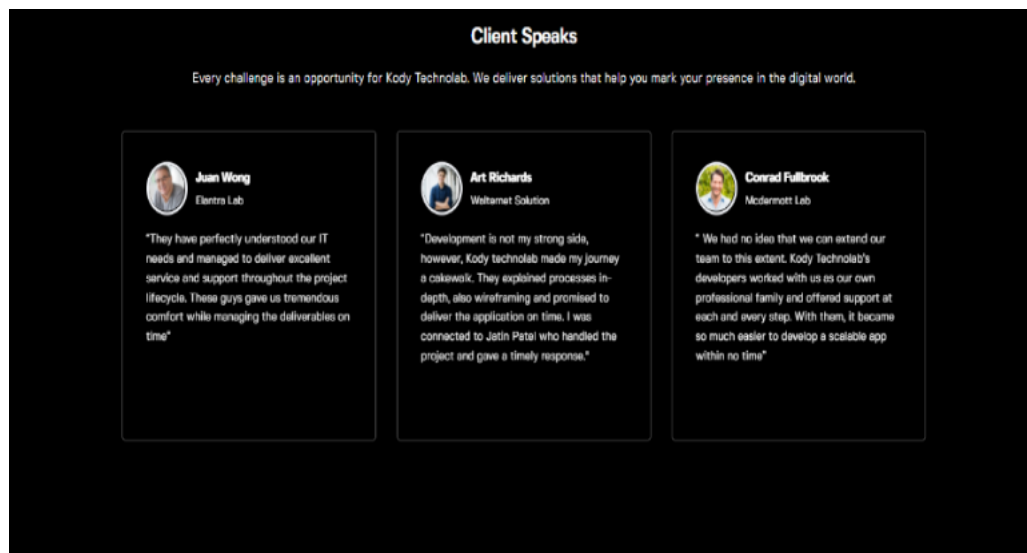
Client Speaks

Every challenge is an opportunity for Kody Technolab. We deliver solutions that help you mark your presence in the digital world.

Juan Wong
Elentra Lab

"They have perfectly understood our IT needs and managed to deliver excellent service and support throughout the project lifecycle. These guys gave us tremendous comfort while managing the deliverables on time"

Art Richards
Waltamet Solution

"Development is not my strong side, however, Kody technolab made my journey a cakewalk. They explained processes in-depth, also wireframing and promised to deliver the application on time. I was connected to Jatin Patel who handled the project and gave a timely response."

Conrad Fullbrook
Mcdermott Lab

" We had no idea that we can extend our team to this extent. Kody Technolab's developers worked with us as our own professional family and offered support at each and every step. With them, it became so much easier to develop a scalable app within no time"